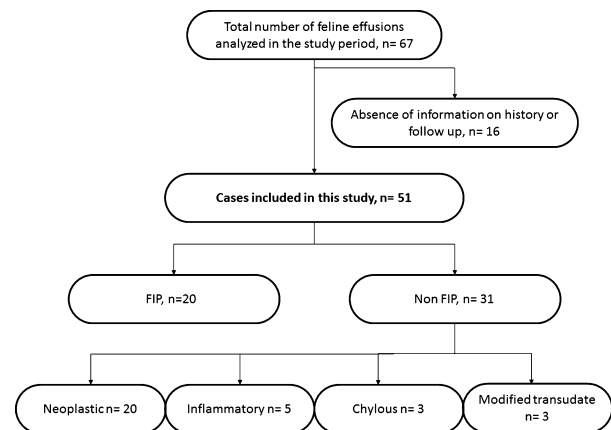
Total number of feline effusions analyzed in the study period, n= 67

Absence of information on history or follow up, n= 16

Cases included in this study, n= 51

FIP, n=20

Non FIP, n= 31

Neoplastic n= 20

Inflammatory n= 5

Chylous n= 3

Modified transudate n= 3